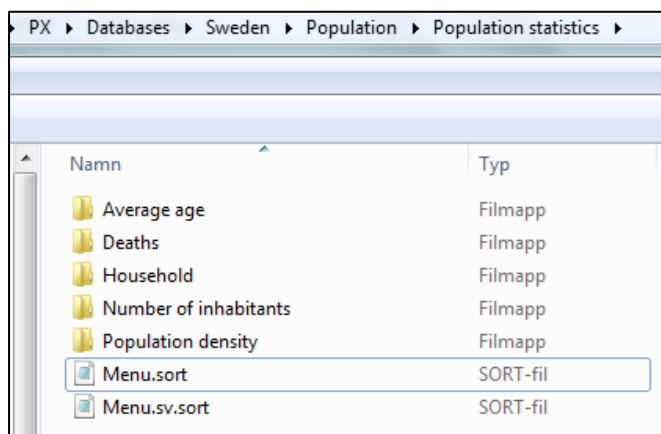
PX ▸ Databases ▸ Sweden ▸ Population ▸ Population statistics ▸

| Namn | Typ |
|---|---|
| Average age | Filmapp |
| Deaths | Filmapp |
| Household | Filmapp |
| Number of inhabitants | Filmapp |
| Population density | Filmapp |
| Menu.sort | SORT-fil |
| Menu.sv.sort | SORT-fil |